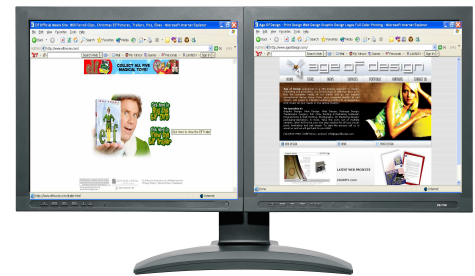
Elf Official Movie Site. Will Ferrell Clips, Christmas Elf Pictures, Trailers, Pics, Elves - Microsoft Internet Explorer

COLLECT ALL FIVE MAGICAL TOYS!

elf

Click here to view the Elf Trailer

Age of Design - Print Design Web Design Graphic Design Logos Full Color Printing - Microsoft Internet Explorer

age of design

LATEST WEB PROJECTS